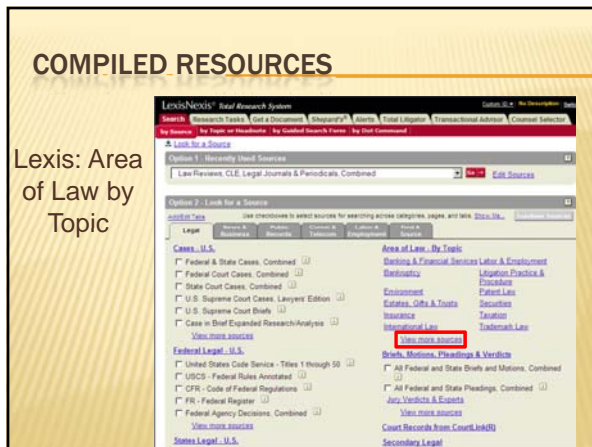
COMPILED RESOURCES

Lexis: Area of Law by Topic

LexisNexis® Total Research System

Switch Client | Preferences | Sign Out

Search | Research Tasks | Get a Document | Shepard's® | Alerts | Total Litigator | Transactional Advisor | Counsel Selector

by Source | by Topic or Headnote | by Guided Search Form | by Dot Command

Look for a Source

Option 1 - Recently Used Sources

Law Reviews, CLE, Legal Journals & Periodicals, Combined

Go

Edit Sources

Option 2 - Look for a Source

Add/Edit Tabs

Use checkboxes to select sources for searching across categories, pages, and tabs. Show Me...

Legal | News & Business | Public Records | Find A Source

Cases - U.S.

Federal & State Cases, Combined

Federal Court Cases, Combined

State Court Cases, Combined

U.S. Supreme Court Cases, Lawyers' Edition

U.S. Supreme Court Briefs

Case in Brief Expanded Research/Analysis

View more sources

Federal Legal - U.S.

United States Code Service - Titles 1 through 50

USCS - Federal Rules Annotated

CFR - Code of Federal Regulations

FR - Federal Register

Federal Agency Decisions, Combined

View more sources

States Legal - U.S.

Area of Law - By Topic

Banking & Financial Services

Labor & Employment

Bankruptcy

Litigation Practice & Procedure

Environment

Patent Law

Estates, Gifts & Trusts

Securities

Insurance

Taxation

International Law

Trademark Law

View more sources

Briefs, Motions, Pleadings & Verdicts

All Federal and State Briefs and Motions, Combined

All Federal and State Pleadings, Combined

Jury Verdicts & Experts

View more sources

Court Records from CourtLink(R)

Secondary Legal